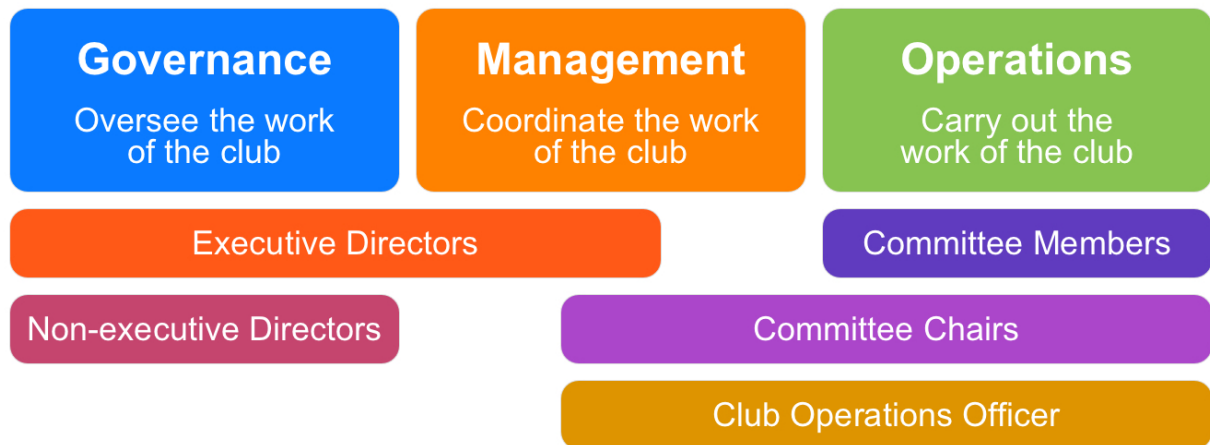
Governance

Oversee the work of the club

Management

Coordinate the work of the club

Operations

Carry out the work of the club

Executive Directors

Committee Members

Non-executive Directors

Committee Chairs

Club Operations Officer